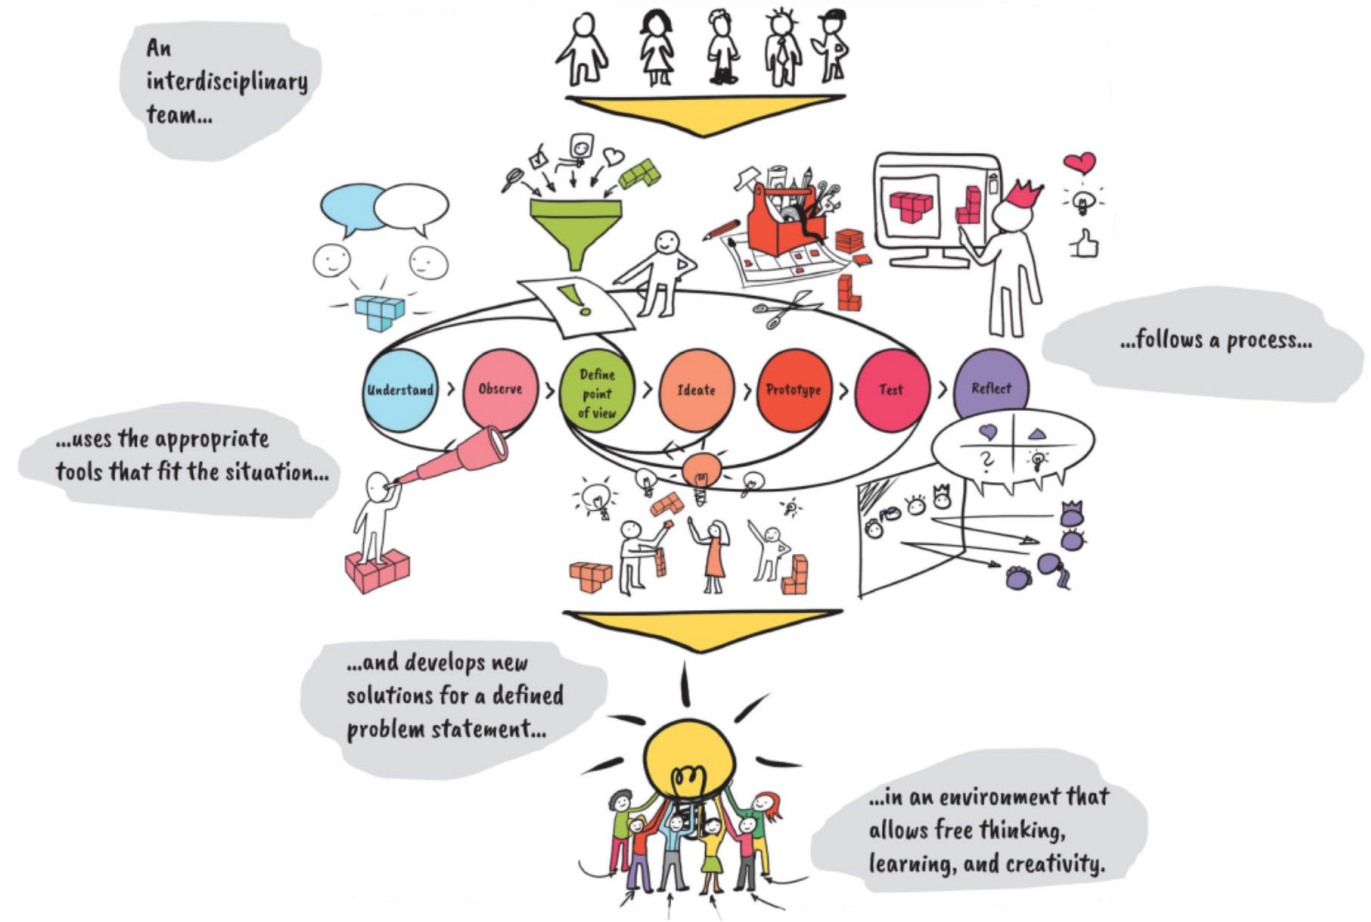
An interdisciplinary team...

...follows a process...

Understand > Observe > Define point of view > Ideate > Prototype > Test > Reflect

...uses the appropriate tools that fit the situation...

...and develops new solutions for a defined problem statement...

...in an environment that allows free thinking, learning, and creativity.